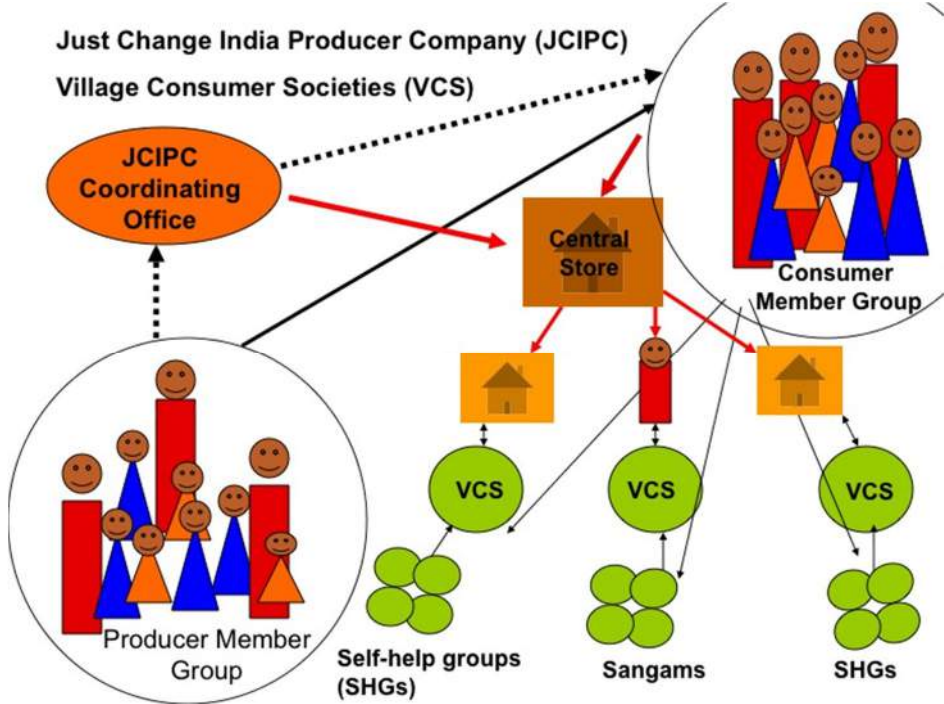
Just Change India Producer Company (JCIPC)

Village Consumer Societies (VCS)

JCIPC Coordinating Office

Central Store

Consumer Member Group

VCS

VCS

VCS

Producer Member Group

Self-help groups (SHGs)

Sangams

SHGs